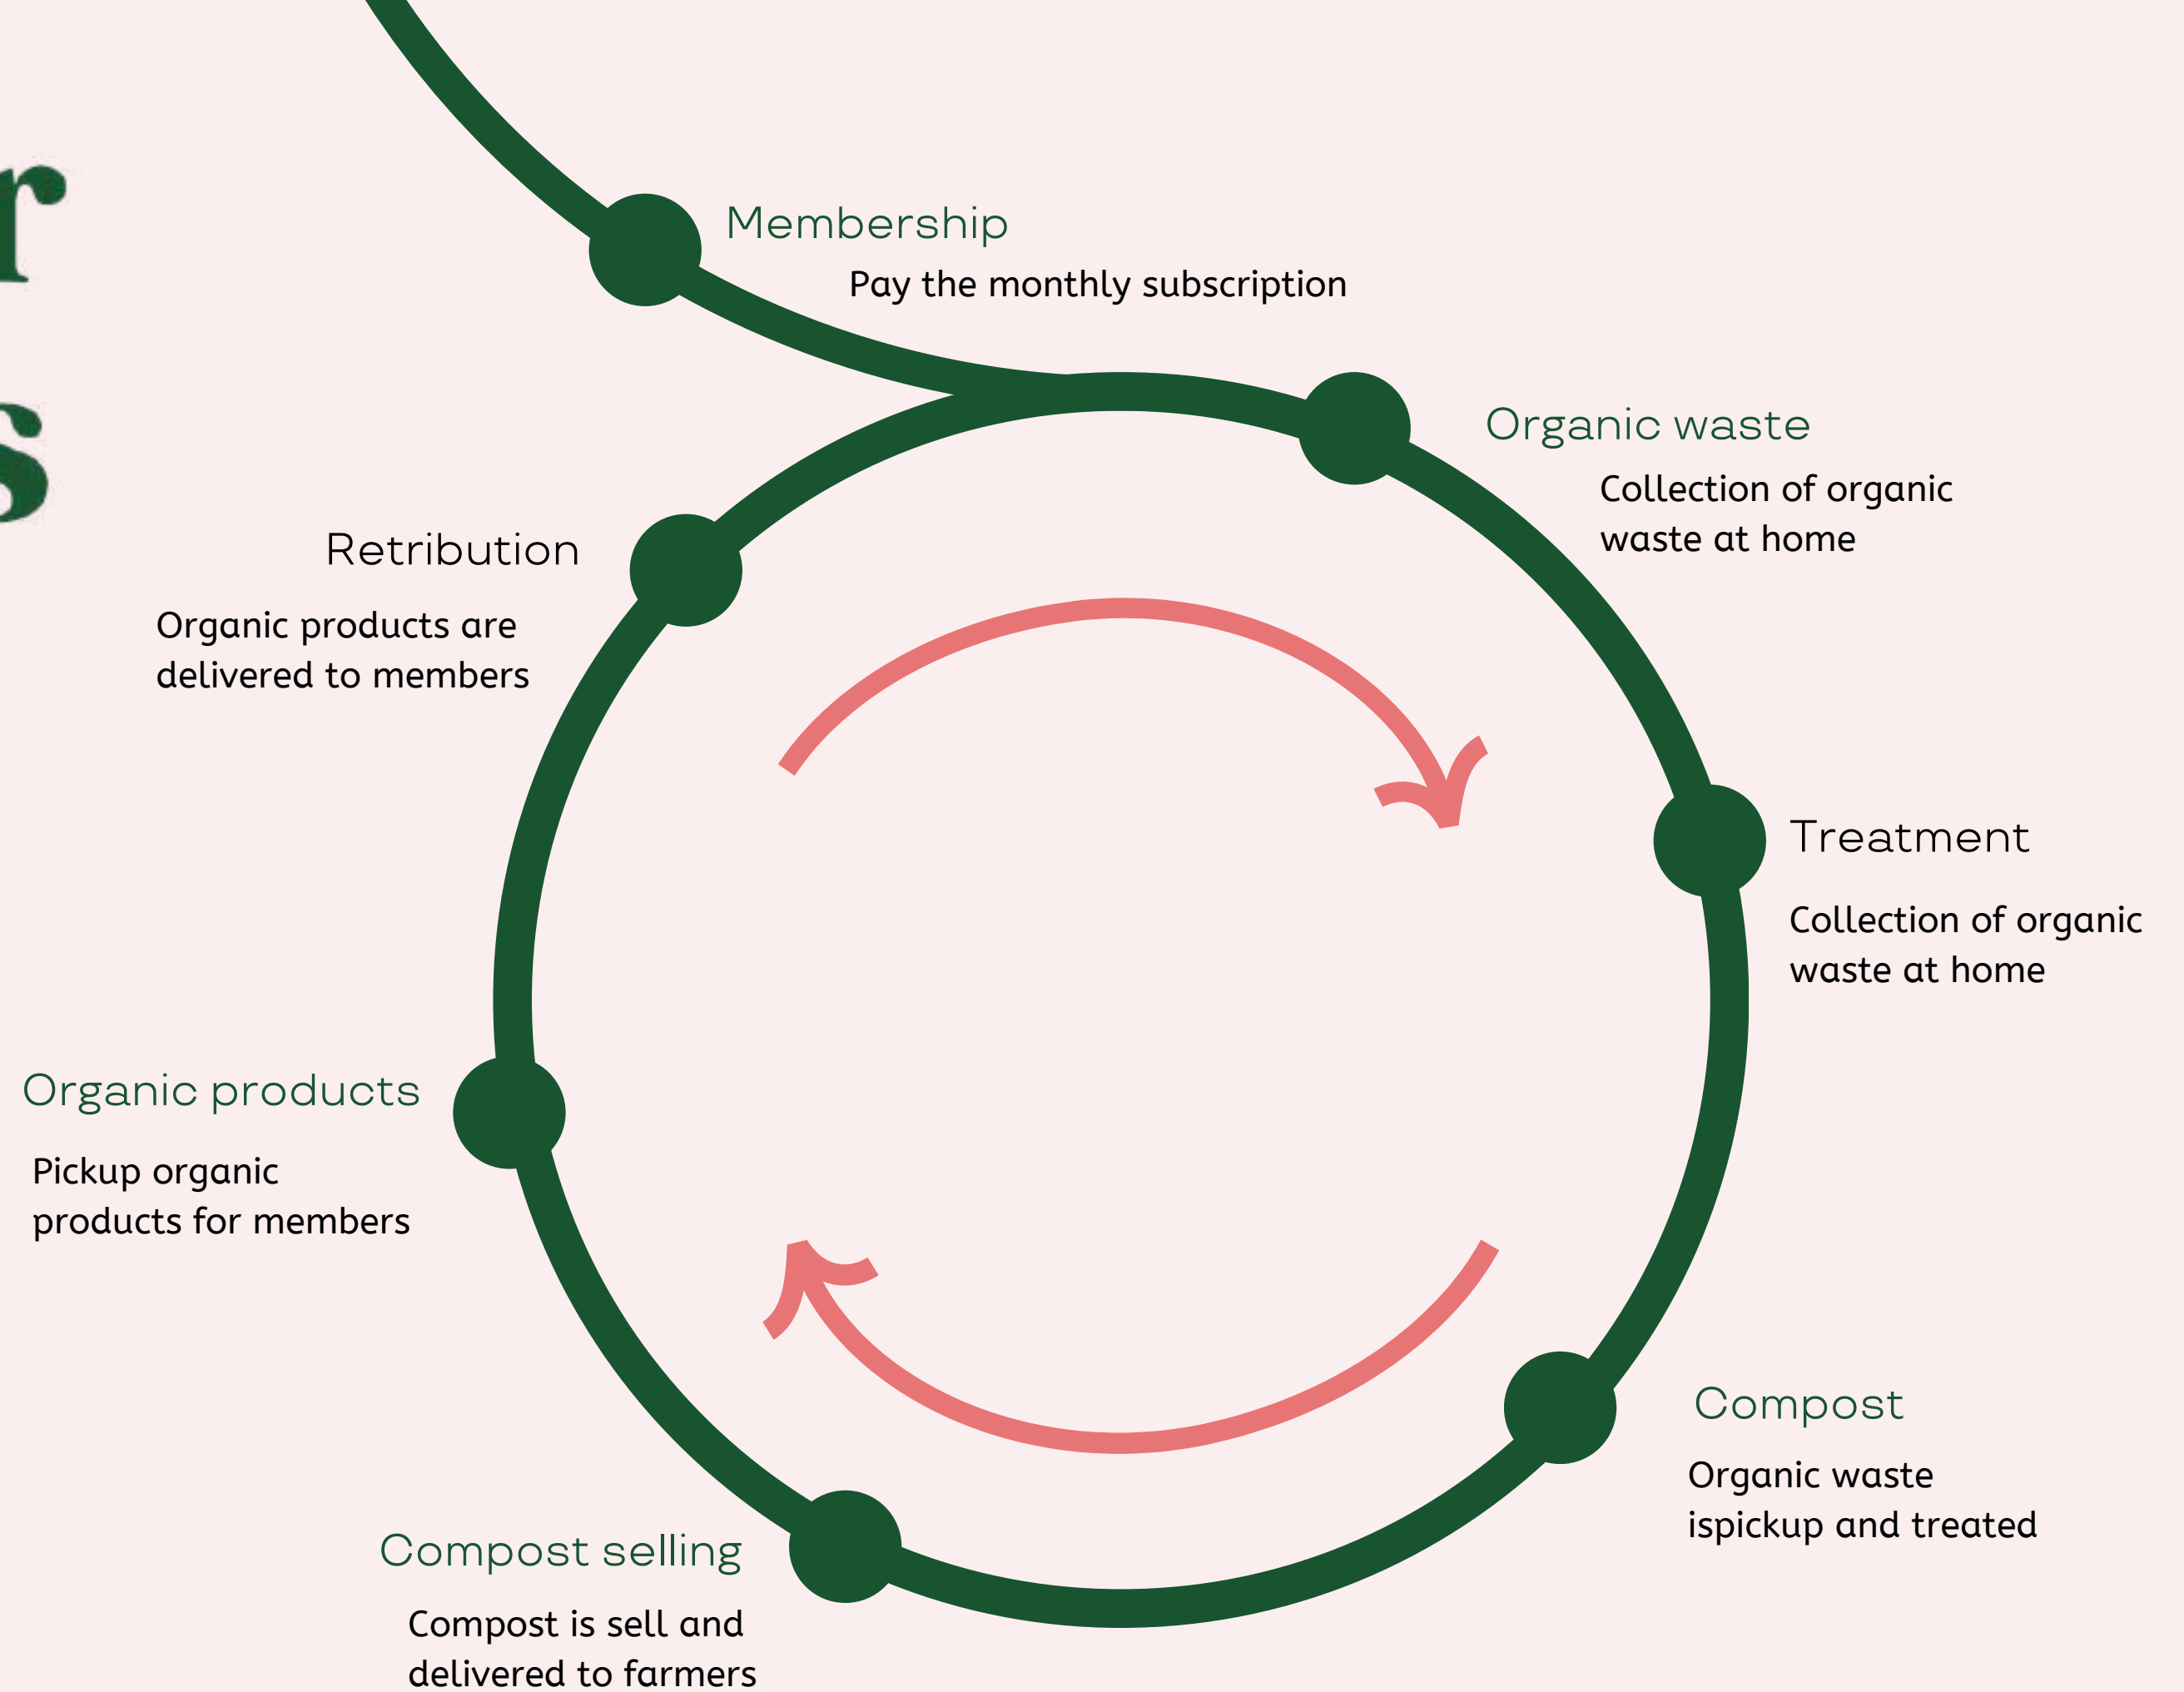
r
s

Membership

Pay the monthly subscription

Organic waste

Collection of organic waste at home

Retribution

Organic products are delivered to members

Treatment

Collection of organic waste at home

Organic products

Pickup organic products for members

Compost

Organic waste ispickup and treated

Compost selling

Compost is sell and delivered to farmers